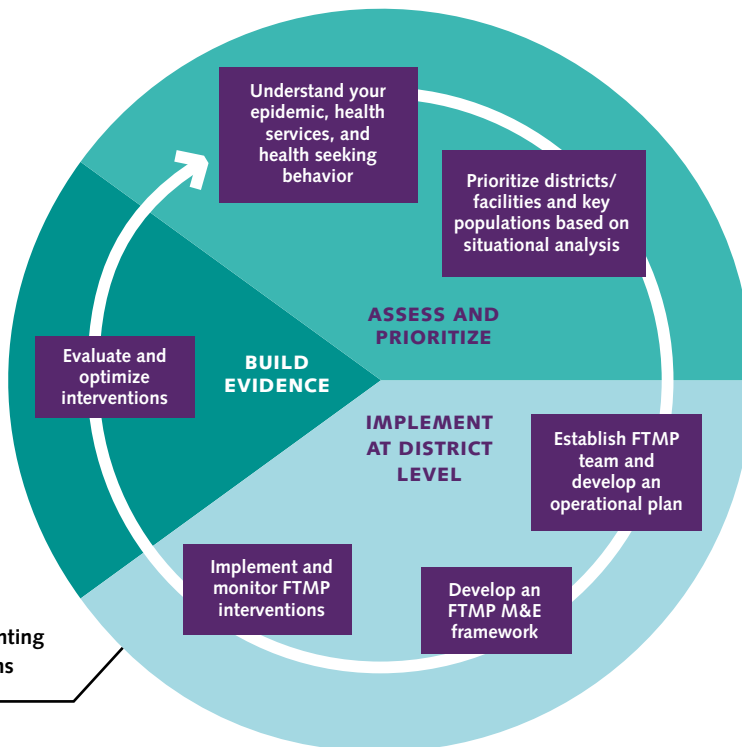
Understand your epidemic, health services, and health seeking behavior

Prioritize districts/ facilities and key populations based on situational analysis

ASSESS AND PRIORITIZE

BUILD EVIDENCE

Evaluate and optimize interventions

IMPLEMENT AT DISTRICT LEVEL

Establish FTMP team and develop an operational plan

Implement and monitor FTMP interventions

Develop an FTMP M&E framework

nting
ns